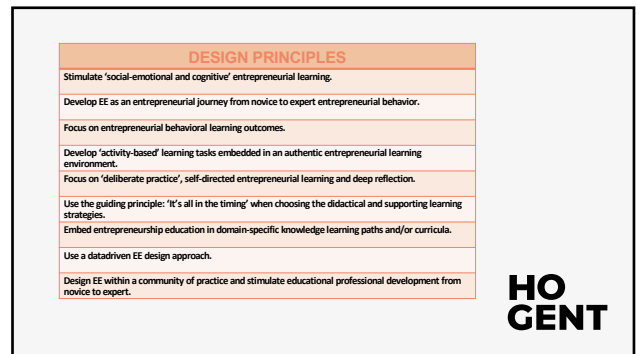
| DESIGN PRINCIPLES |
|---|
| Stimulate 'social-emotional and cognitive' entrepreneurial learning. |
| Develop EE as an entrepreneurial journey from novice to expert entrepreneurial behavior. |
| Focus on entrepreneurial behavioral learning outcomes. |
| Develop 'activity-based' learning tasks embedded in an authentic entrepreneurial learning environment. |
| Focus on 'deliberate practice', self-directed entrepreneurial learning and deep reflection. |
| Use the guiding principle: 'It's all in the timing' when choosing the didactical and supporting learning strategies. |
| Embed entrepreneurship education in domain-specific knowledge learning paths and/or curricula. |
| Use a datadriven EE design approach. |
| Design EE within a community of practice and stimulate educational professional development from novice to expert. |

HO
GENT